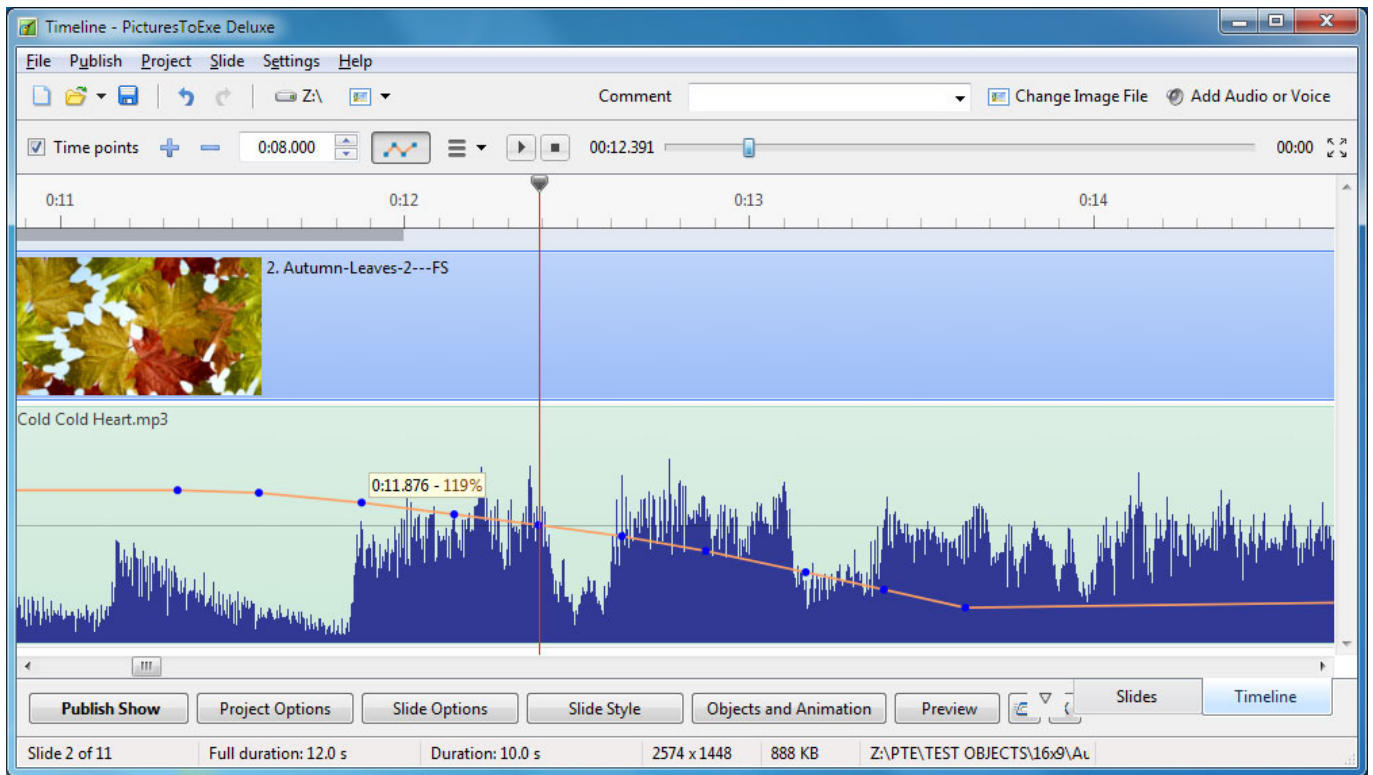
Timeline - PicturesToExe Deluxe

File Publish Project Slide Settings Help

Z:\

Comment

Change Image File Add Audio or Voice

Time points 0:08.000 00:12.391 00:00

0:11 0:12 0:13 0:14

2. Autumn-Leaves-2---FS

Cold Cold Heart.mp3

0:11.876 - 119%

Publish Show Project Options Slide Options Slide Style Objects and Animation Preview

Slides Timeline

Slide 2 of 11 Full duration: 12.0 s Duration: 10.0 s 2574 x 1448 888 KB Z:\PTE\TEST OBJECTS\16x9\Au